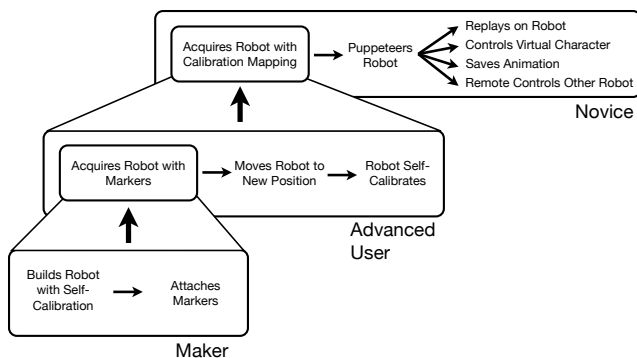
Acquires Robot with Calibration Mapping

Puppeteers Robot

Replays on Robot

Controls Virtual Character

Saves Animation

Remote Controls Other Robot

Novice

Acquires Robot with Markers

Moves Robot to New Position

Robot Self-Calibrates

Advanced User

Builds Robot with Self-Calibration

Attaches Markers

Maker